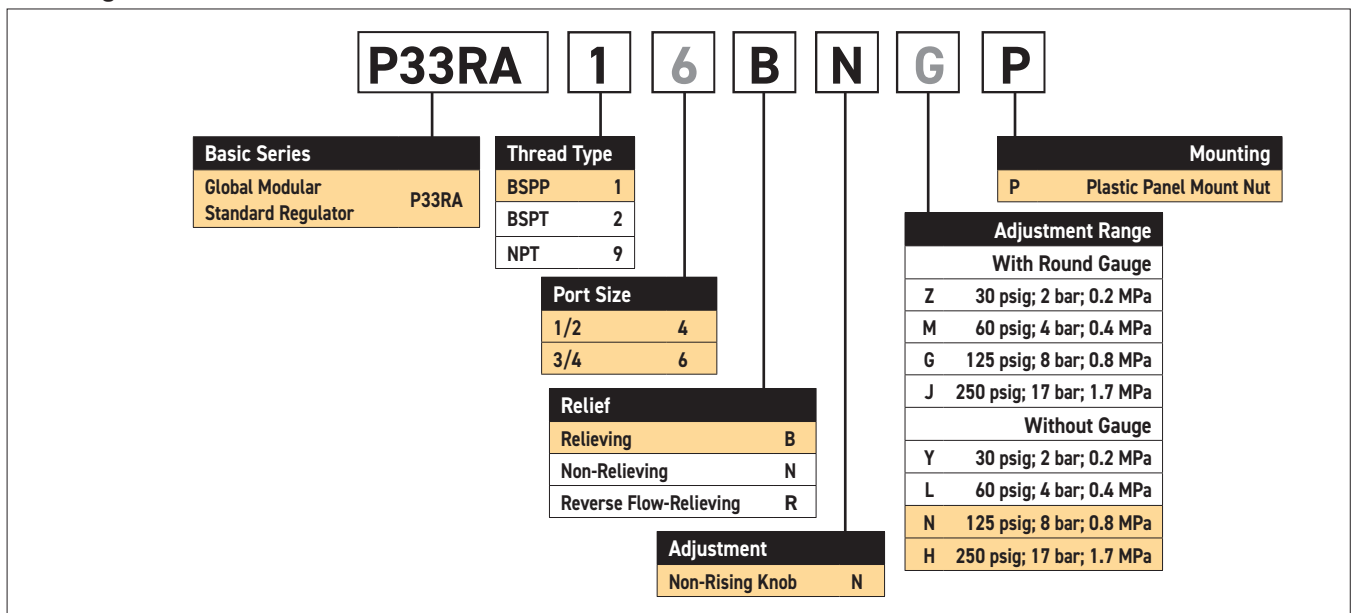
P33RA 1 6 B N G P

| Basic Series | |
|---|---|
| Global Modular Standard Regulator | P33RA |

| Thread Type | |
|---|---|
| BSPP | 1 |
| BSPT | 2 |
| NPT | 9 |

| Port Size | |
|---|---|
| 1/2 | 4 |
| 3/4 | 6 |

| Relief | |
|---|---|
| Relieving | B |
| Non-Relieving | N |
| Reverse Flow-Relieving | R |

| Adjustment | |
|---|---|
| Non-Rising Knob | N |

| Adjustment Range | |
|---|---|
| | With Round Gauge |
| Z | 30 psig; 2 bar; 0.2 MPa |
| M | 60 psig; 4 bar; 0.4 MPa |
| G | 125 psig; 8 bar; 0.8 MPa |
| J | 250 psig; 17 bar; 1.7 MPa |
| | Without Gauge |
| Y | 30 psig; 2 bar; 0.2 MPa |
| L | 60 psig; 4 bar; 0.4 MPa |
| N | 125 psig; 8 bar; 0.8 MPa |
| H | 250 psig; 17 bar; 1.7 MPa |

| Mounting | |
|---|---|
| P | Plastic Panel Mount Nut |